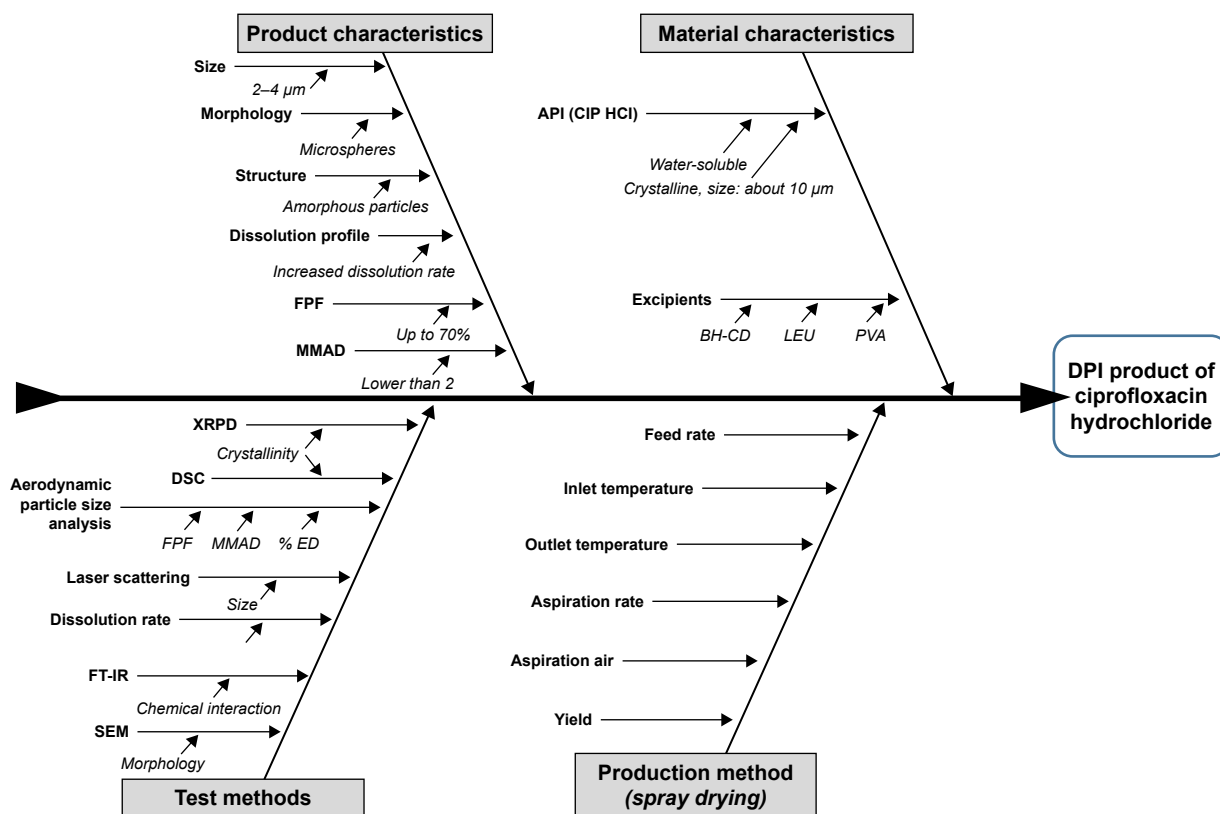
Product characteristics

Size
2–4 μm
Morphology
Microspheres
Structure
Amorphous particles
Dissolution profile
Increased dissolution rate
FPF
Up to 70%
MMAD
Lower than 2

Material characteristics

API (CIP HCl)
Water-soluble
Crystalline, size: about 10 μm
Excipients
BH-CD
LEU
PVA

DPI product of ciprofloxacin hydrochloride

XRPD
Crystallinity
DSC
Aerodynamic particle size analysis
FPF
MMAD
% ED
Laser scattering
Size
Dissolution rate
FT-IR
Chemical interaction
SEM
Morphology

Test methods

Feed rate
Inlet temperature
Outlet temperature
Aspiration rate
Aspiration air
Yield

Production method (spray drying)